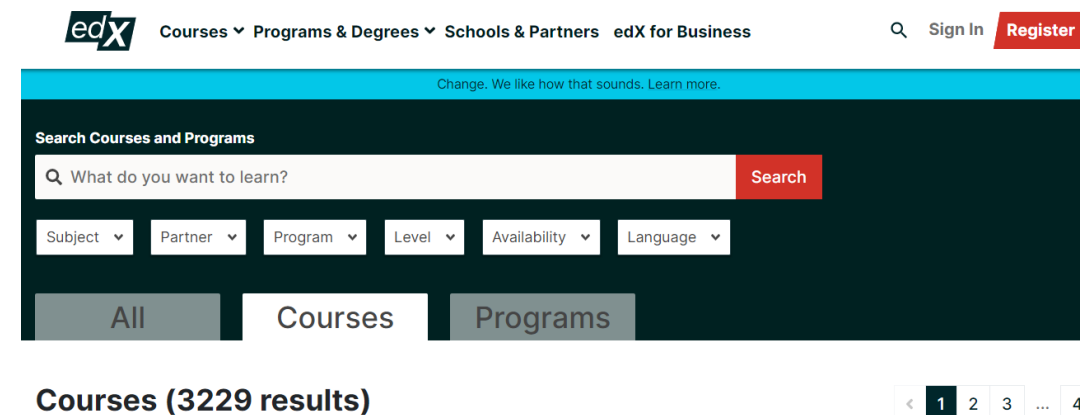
edX

Courses Programs & Degrees Schools & Partners edX for Business

Sign In Register

Change. We like how that sounds. Learn more.

Search Courses and Programs

What do you want to learn?

Search

Subject Partner Program Level Availability Language

All Courses Programs

Courses (3229 results)

1 2 3 ... 4